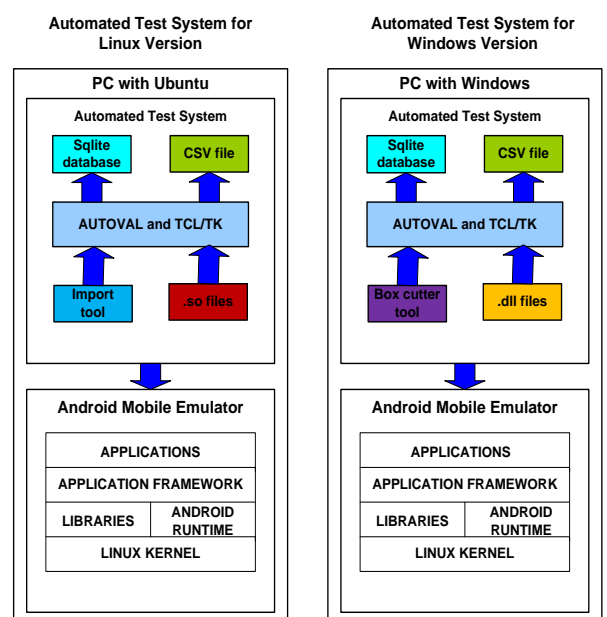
Automated Test System for Linux Version

PC with Ubuntu

Automated Test System

Sqlite database

CSV file

AUTOVAL and TCL/TK

Import tool

.so files

Android Mobile Emulator

| APPLICATIONS | |
|---|---|
| APPLICATION FRAMEWORK | |
| LIBRARIES | ANDROID RUNTIME |
| LINUX KERNEL | |

Automated Test System for Windows Version

PC with Windows

Automated Test System

Sqlite database

CSV file

AUTOVAL and TCL/TK

Box cutter tool

.dll files

Android Mobile Emulator

| APPLICATIONS | |
|---|---|
| APPLICATION FRAMEWORK | |
| LIBRARIES | ANDROID RUNTIME |
| LINUX KERNEL | |